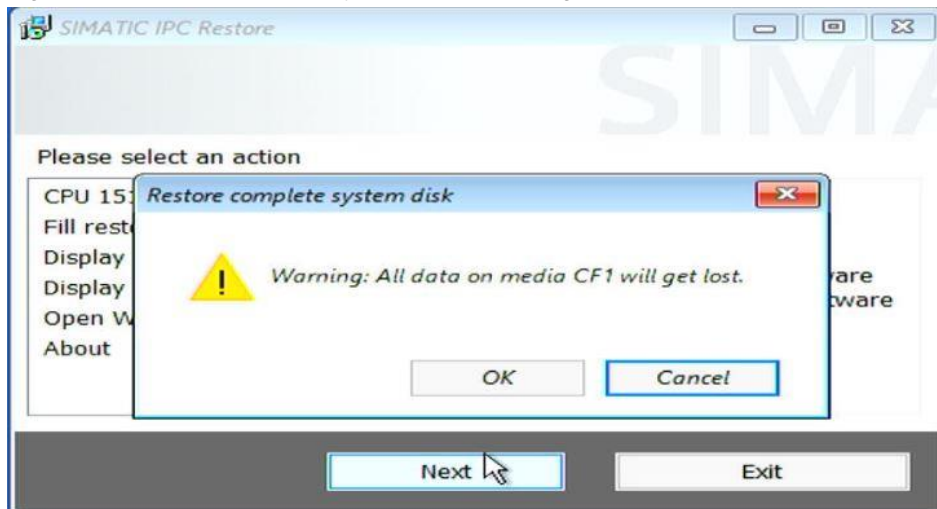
SIMATIC IPC Restore

SIMA

Please select an action

CPU 151
Fill resto
Display
Display
Open W
About

vare
tware

Restore complete system disk

Warning: All data on media CF1 will get lost.

OK

Cancel

Next

Exit